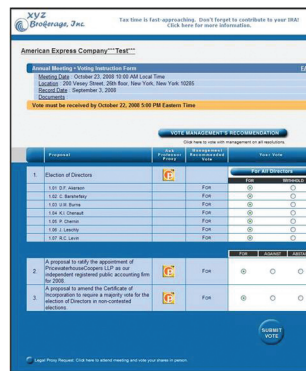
XYZ Brokerage, Inc.

Tax time is fast-approaching. Don't forget to contribute to your IRA! Click here for more information.

American Express Company***Test***

Annual Meeting • Voting Instruction Form

Meeting Date : October 23, 2008 10:00 AM Local Time
Location : 200 Vesey Street, 26th floor, New York, New York 10285
Record Date : September 3, 2008
Documents :

Vote must be received by October 22, 2008 5:00 PM Eastern Time

VOTE MANAGEMENT'S RECOMMENDATION

Click here to vote with management on all resolutions.

| | Proposal | Ask Professional Proxy | Management Recommended Vote | Your Vote | |
|---|---|---|---|---|---|
| 1. | Election of Directors | | | For All Directors | |
| | | | | FOR | WITHHOLD |
| | 1.01 D.F. Akerson | | FOR | | |
| | 1.02 C. Barshefsky | | FOR | | |
| | 1.03 U.M. Burns | | FOR | | |
| | 1.04 K.I. Chenault | | FOR | | |
| | 1.05 P. Chernin | | FOR | | |
| | 1.06 J. Leschly | | FOR | | |
| | 1.07 R.C. Levin | | FOR | | |

| | | | | FOR | AGAINST | ABSTAIN |
|---|---|---|---|---|---|---|
| 2. | A proposal to ratify the appointment of PricewaterhouseCoopers LLP as our independent registered public accounting firm for 2008. | | FOR | | | |
| 3. | A proposal to amend the Certificate of Incorporation to require a majority vote for the election of Directors in non-contested elections. | | FOR | | | |

SUBMIT VOTE

Legal Proxy Request. Click here to attend meeting and vote your shares in person.